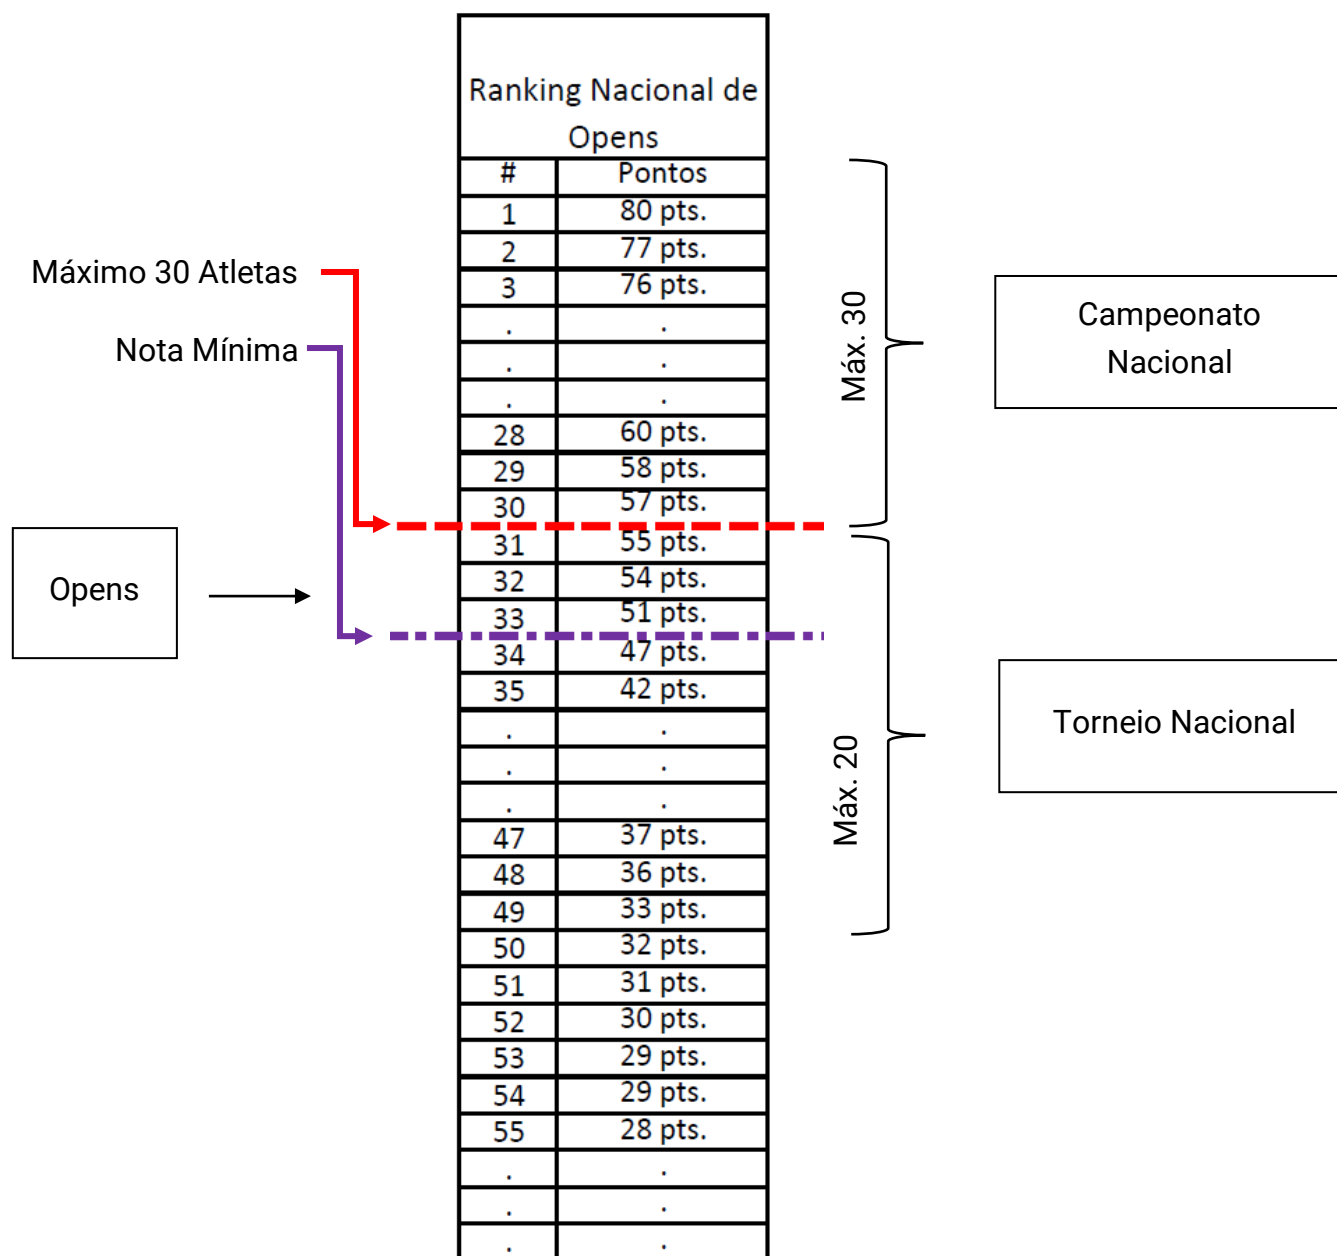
Ranking Nacional de Opens

| # | Pontos |
|---|---|
| 1 | 80 pts. |
| 2 | 77 pts. |
| 3 | 76 pts. |
| . | . |
| . | . |
| . | . |
| 28 | 60 pts. |
| 29 | 58 pts. |
| 30 | 57 pts. |
| 31 | 55 pts. |
| 32 | 54 pts. |
| 33 | 51 pts. |
| 34 | 47 pts. |
| 35 | 42 pts. |
| . | . |
| . | . |
| . | . |
| 47 | 37 pts. |
| 48 | 36 pts. |
| 49 | 33 pts. |
| 50 | 32 pts. |
| 51 | 31 pts. |
| 52 | 30 pts. |
| 53 | 29 pts. |
| 54 | 29 pts. |
| 55 | 28 pts. |
| . | . |
| . | . |
| . | . |

Máximo 30 Atletas

Nota Mínima

Opens

Máx. 30

Campeonato Nacional

Máx. 20

Torneio Nacional